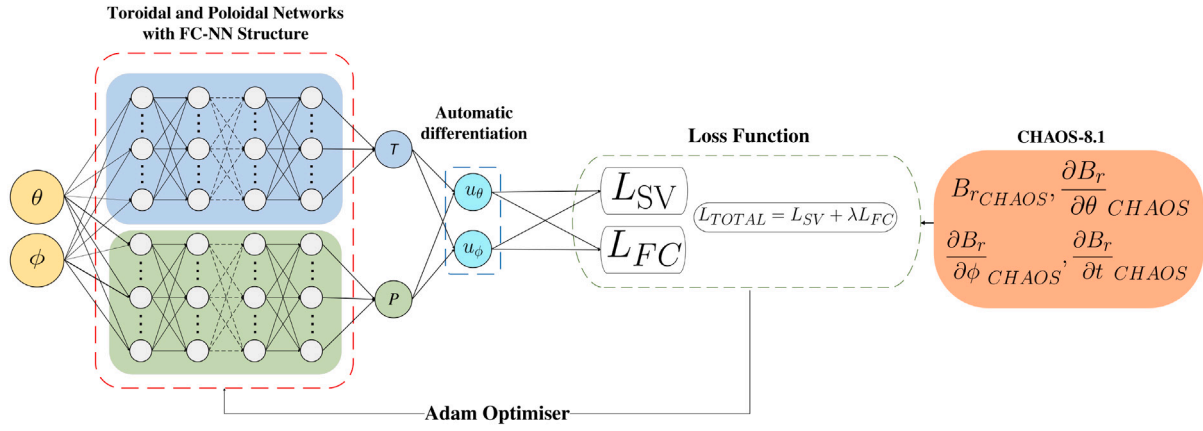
Toroidal and Poloidal Networks with FC-NN Structure

$\theta$

$\phi$

$T$

$P$

Automatic differentiation

$u_\theta$

$u_\phi$

Loss Function

$L_{SV}$

$L_{FC}$

$L_{TOTAL} = L_{SV} + \lambda L_{FC}$

CHAOS-8.1

$B_{r_{CHAOS}}, \frac{\partial B_r}{\partial \theta}_{CHAOS}$
$\frac{\partial B_r}{\partial \phi}_{CHAOS}, \frac{\partial B_r}{\partial t}_{CHAOS}$

Adam Optimiser